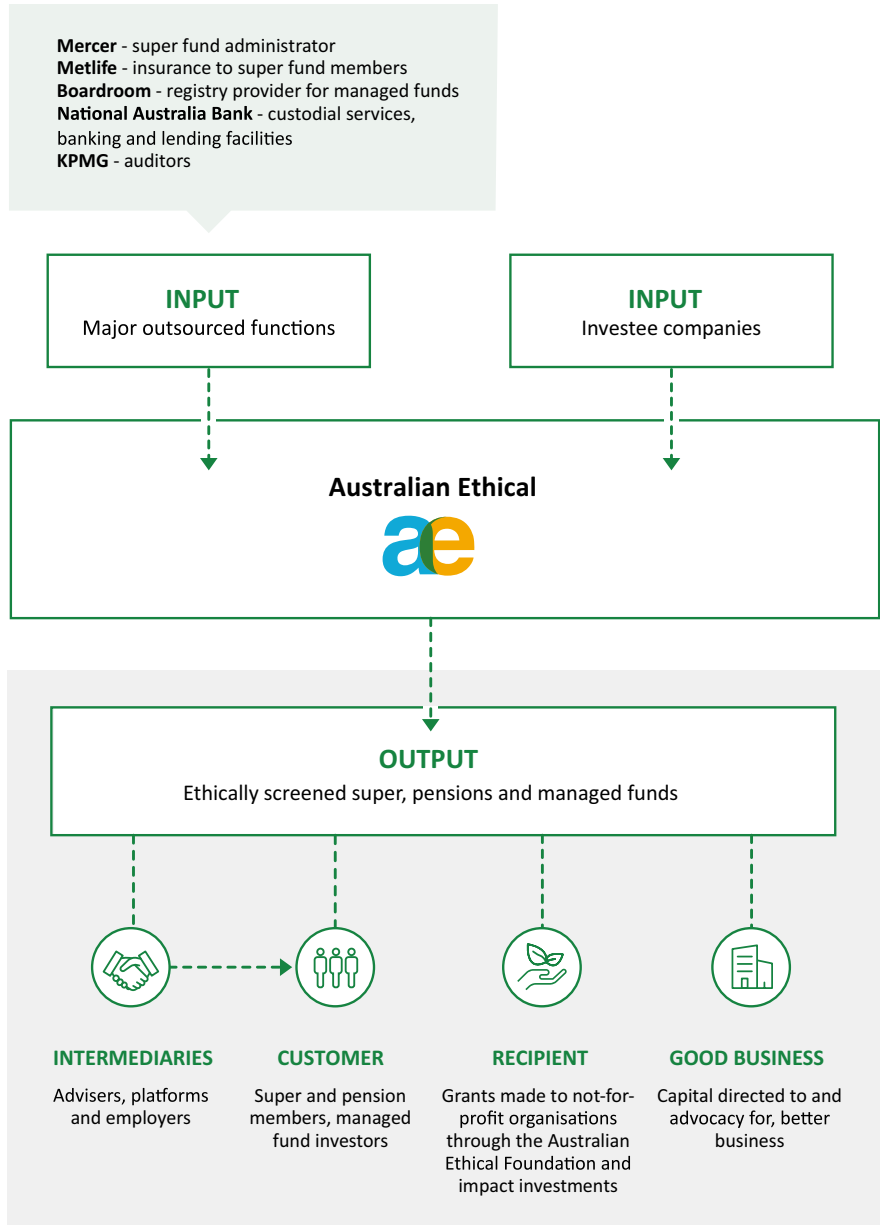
**Mercer** - super fund administrator
**Metlife** - insurance to super fund members
**Boardroom** - registry provider for managed funds
**National Australia Bank** - custodial services, banking and lending facilities
**KPMG** - auditors

INPUT
Major outsourced functions

INPUT
Investee companies

Australian Ethical

ae

OUTPUT
Ethically screened super, pensions and managed funds

INTERMEDIARIES
Advisers, platforms and employers

CUSTOMER
Super and pension members, managed fund investors

RECIPIENT
Grants made to not-for-profit organisations through the Australian Ethical Foundation and impact investments

GOOD BUSINESS
Capital directed to and advocacy for, better business